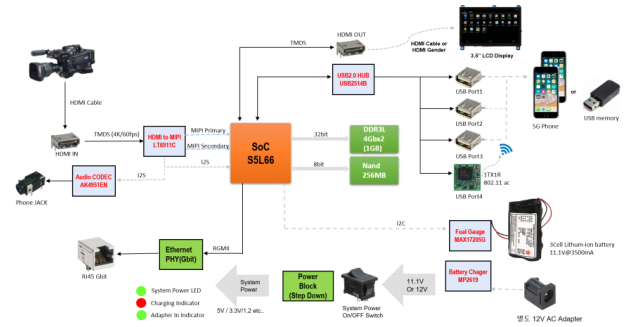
HDMI OUT

TMDS

HDMI Cable or HDMI Gender

3.5" LCD Display

USB2.0 HUB USB2514B

USB Port1

or

USB Port2

5G Phone

USB memory

USB Port3

USB Port4

1TX1R 802.11 ac

HDMI Cable

HDMI IN

TMDS (4K/60fps)

HDMI to MIPI LT6911C

MIPI Primary

MIPI Secondary

SoC S5L66

32bit

DDR3L 4Gbx2 (1GB)

8bit

Nand 256MB

I2S

I2S

Audio CODEC AK4951EN

Phone JACK

I2C

Fuel Gauge MAX17205G

3Cell Lithium-ion battery 11.1V@3500mA

RGMII

Ethernet PHY(Gbit)

RJ45 Gbit

Battery Chager MP2619

11.1V Or 12V

Power Block (Step Down)

System Power

System Power On/OFF Switch

System Power LED

Charging Indicator

Adapter In Indicator

5V / 3.3V/1.2 etc..

별도 12V AC Adapter